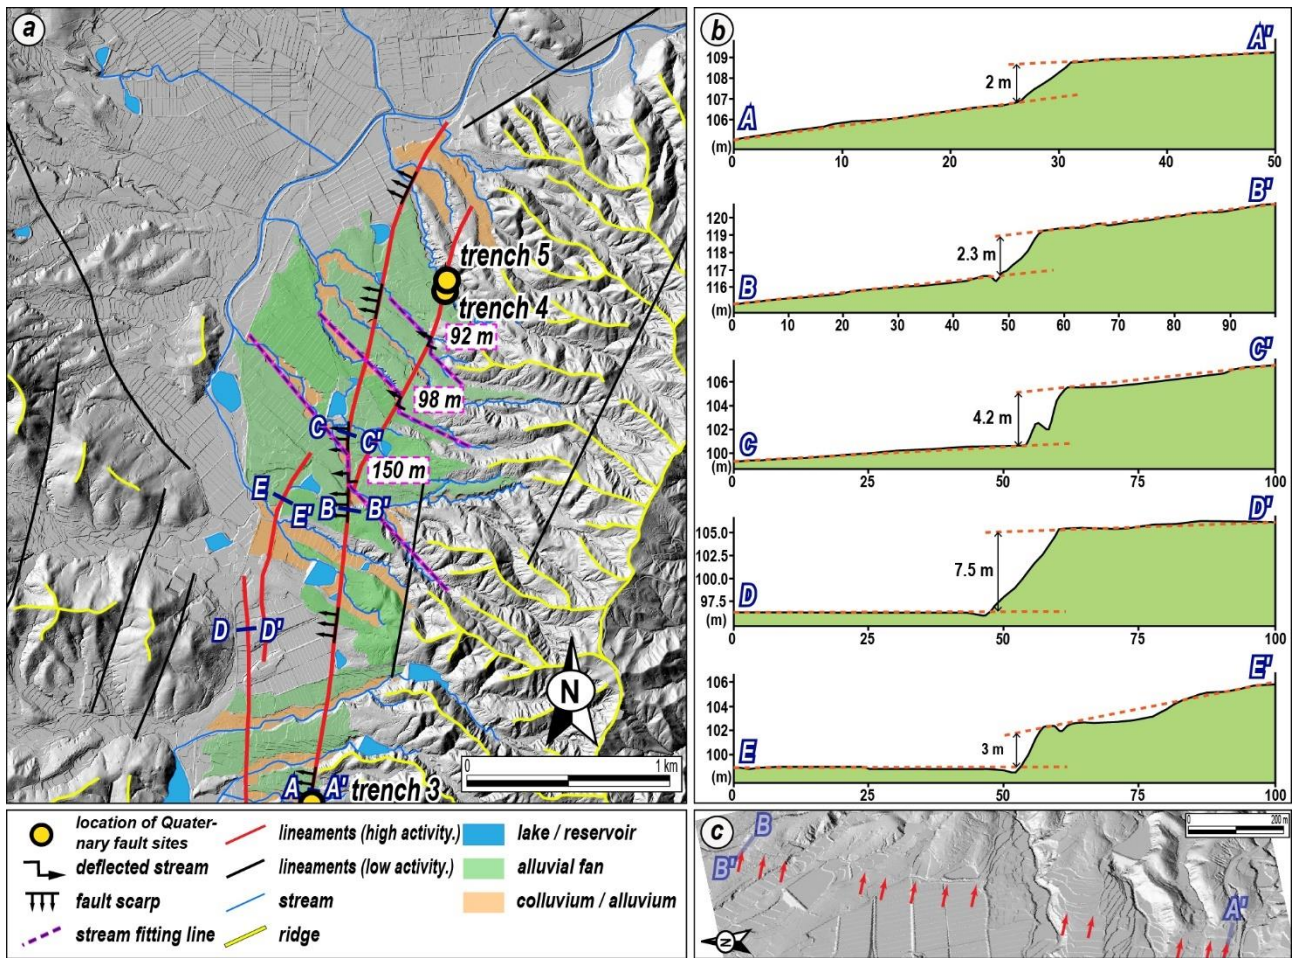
a

trench 5
trench 4
92 m
98 m
C
C'
150 m
E
E'
B
B'
D
D'
A
A'
trench 3
N
0
1 km

b

109
108
107
106
(m)
A
A'
2 m
0
10
20
30
40
50

120
119
118
117
116
(m)
B
B'
2.3 m
0
10
20
30
40
50
60
70
80
90

106
104
102
100
(m)
C
C'
4.2 m
0
25
50
75
100

105.0
102.5
100.0
97.5
(m)
D
D'
7.5 m
0
25
50
75
100

106
104
102
100
(m)
E
E'
3 m
0
25
50
75
100

location of Quaternary fault sites
deflected stream
fault scarp
stream fitting line
lineaments (high activity.)
lineaments (low activity.)
stream
ridge
lake / reservoir
alluvial fan
colluvium / alluvium

c

B
B'
A'
0
200 m
N